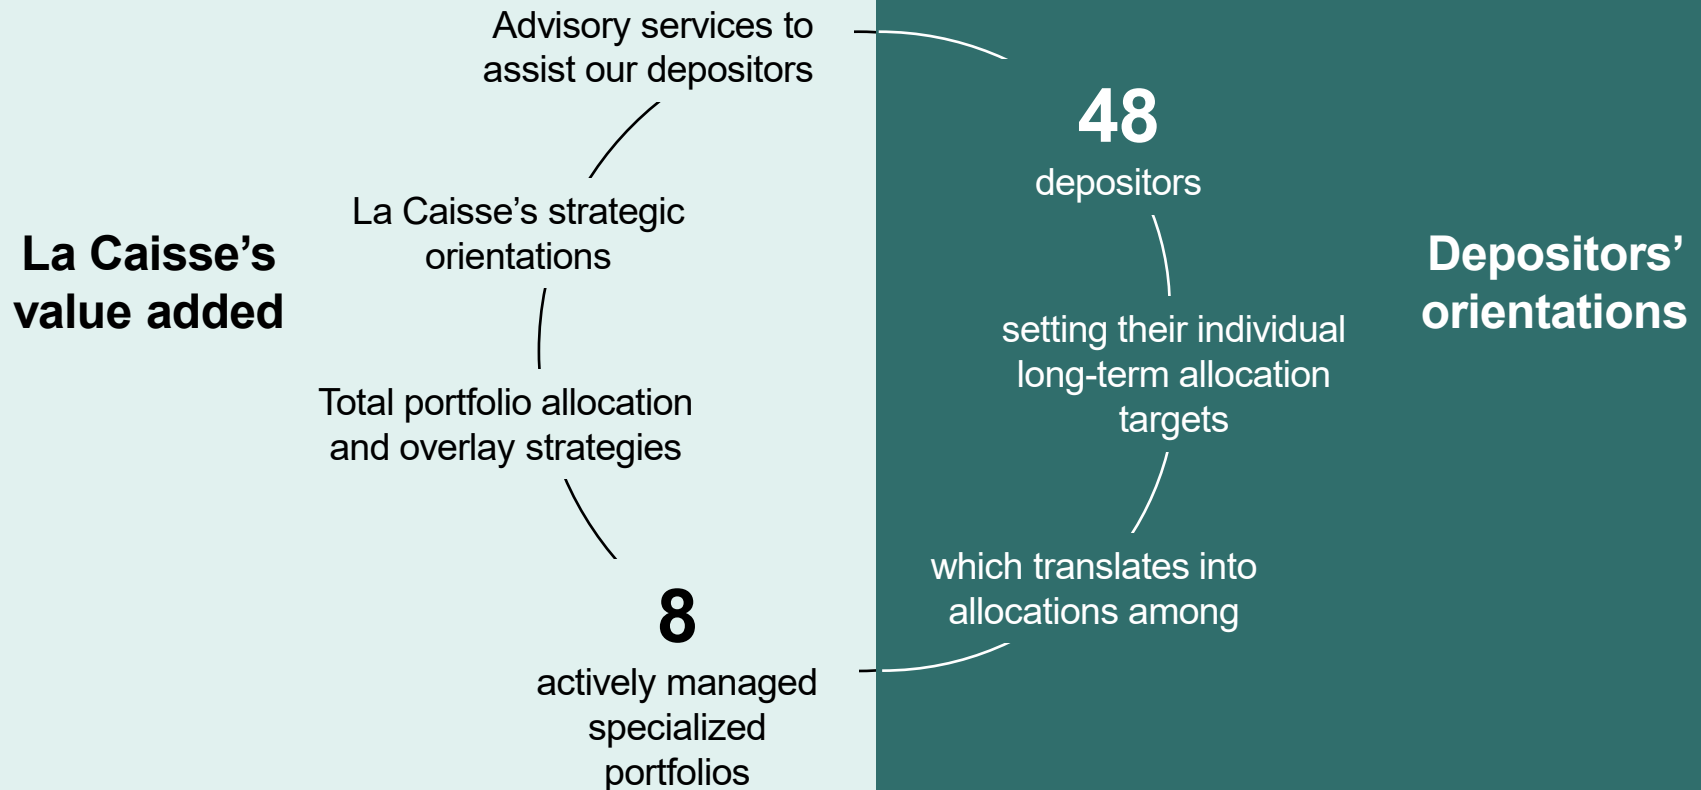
La Caisse's value added

Advisory services to assist our depositors

La Caisse's strategic orientations

Total portfolio allocation and overlay strategies

8
actively managed specialized portfolios

48
depositors

setting their individual long-term allocation targets

which translates into allocations among

Depositors' orientations